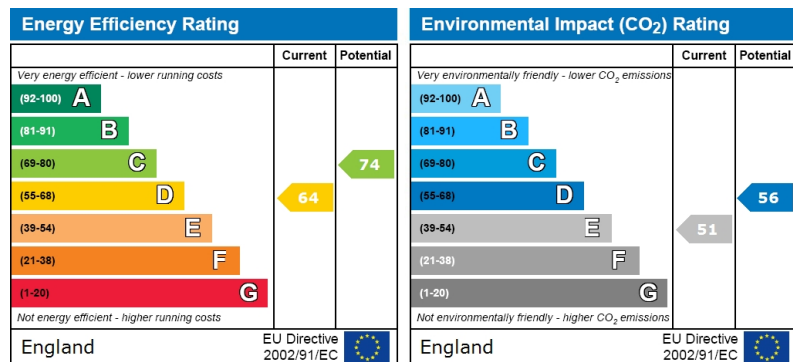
Energy Efficiency Rating

| | Current | Potential |
|---|---|---|
| Very energy efficient - lower running costs | | |
| (92-100) A | | |
| (81-91) B | | |
| (69-80) C | | 74 |
| (55-68) D | 64 | |
| (39-54) E | | |
| (21-38) F | | |
| (1-20) G | | |
| Not energy efficient - higher running costs | | |

England

EU Directive 2002/91/EC

Environmental Impact ($CO_2$) Rating

| | Current | Potential |
|---|---|---|
| Very environmentally friendly - lower $CO_2$ emissions | | |
| (92-100) A | | |
| (81-91) B | | |
| (69-80) C | | |
| (55-68) D | | 56 |
| (39-54) E | 51 | |
| (21-38) F | | |
| (1-20) G | | |
| Not environmentally friendly - higher $CO_2$ emissions | | |

England

EU Directive 2002/91/EC